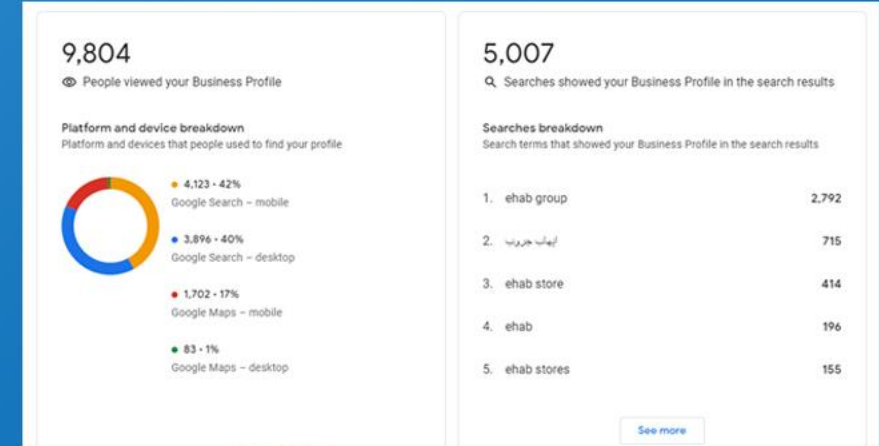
9,804

People viewed your Business Profile

Platform and device breakdown
Platform and devices that people used to find your profile

4,123 • 42%
Google Search – mobile

3,896 • 40%
Google Search – desktop

1,702 • 17%
Google Maps – mobile

83 • 1%
Google Maps – desktop

5,007

Searches showed your Business Profile in the search results

Searches breakdown
Search terms that showed your Business Profile in the search results

| | | |
|---|---|---|
| 1. | ehab group | 2,792 |
| 2. | ايهاب جروب | 715 |
| 3. | ehab store | 414 |
| 4. | ehab | 196 |
| 5. | ehab stores | 155 |

See more